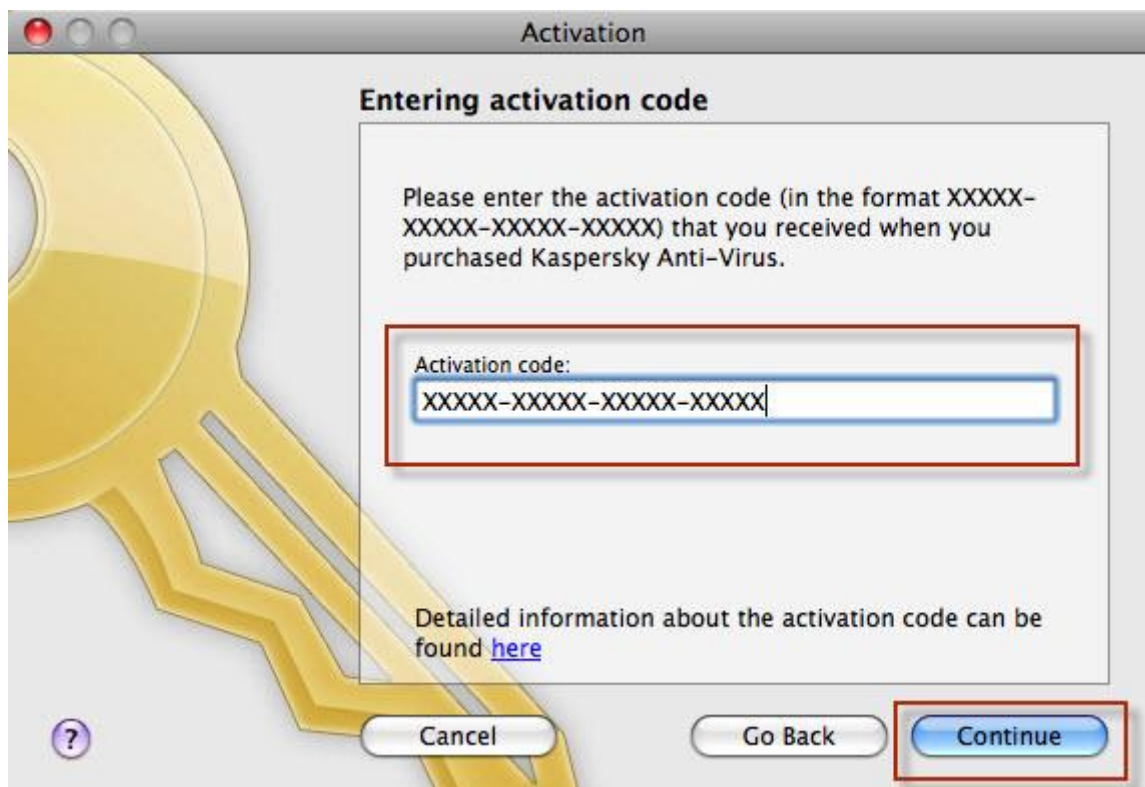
Activation

Entering activation code

Please enter the activation code (in the format XXXXX-XXXXX-XXXXX-XXXXX) that you received when you purchased Kaspersky Anti-Virus.

Activation code:

XXXXX-XXXXX-XXXXX-XXXXX

Detailed information about the activation code can be found here

?

Cancel

Go Back

Continue